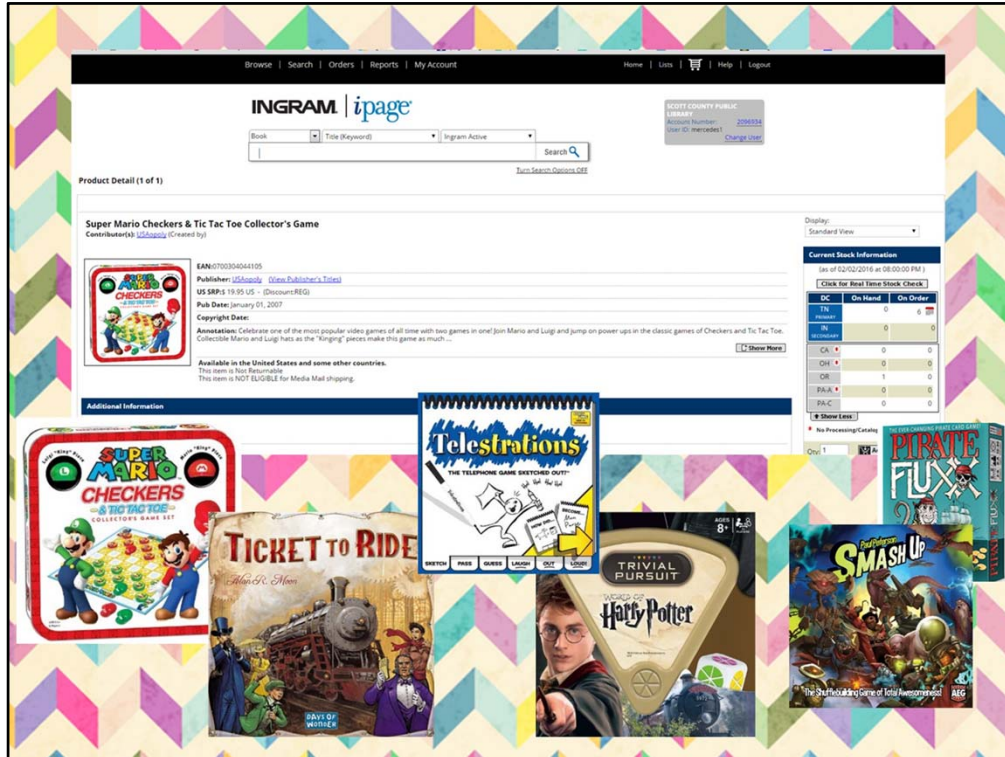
Browse | Search | Orders | Reports | My Account

Home | Lists | | Help | Logout

INGRAM | ipage

SCOTT COUNTY PUBLIC LIBRARY
Account Number: 2096934
User ID: mercedes1
Change User

Book | Title (Keyword) | Ingram Active

Search

Turn Search Options OFF

Product Detail (1 of 1)

Super Mario Checkers & Tic Tac Toe Collector's Game
Contributor(s): USAopoly (Created by)

EAN:0700304044105
Publisher: USAopoly (View Publisher's Titles)
US SRP:$ 19.95 US - (Discount:REG)
Pub Date: January 01, 2007
Copyright Date:
Annotation: Celebrate one of the most popular video games of all time with two games in one! Join Mario and Luigi and jump on power ups in the classic games of Checkers and Tic Tac Toe. Collectible Mario and Luigi hats as the "Kinging" pieces make this game as much ...

Show More

Available in the United States and some other countries.
This item is Not Returnable
This item is NOT ELIGIBLE for Media Mail shipping.

Additional Information

Display:
Standard View

Current Stock Information
(as of 02/02/2016 at 08:00:00 PM)
Click for Real Time Stock Check

| DC | On Hand | On Order |
|---|---|---|
| TN PRIMARY | 0 | 6 |
| IN SECONDARY | 0 | 0 |
| CA | 0 | 0 |
| OH | 0 | 0 |
| OR | 1 | 0 |
| PA-A | 0 | 0 |
| PA-C | 0 | 0 |

Show Less

No Processing/Catalog

Qty: 1

SUPER MARIO CHECKERS & TIC TAC TOE COLLECTOR'S GAME SET

Luigi "King" Piece

Mario "King" Piece

Telestrations
THE TELEPHONE GAME SKETCHED OUT!
SKETCH PASS GUESS LAUGH OUT LOUD!

TICKET TO RIDE
Alan R. Moon
DAYS OF WONDER

TRIVIAL PURSUIT
WORLD OF Harry Potter
AGES 8+

PIRATE FLUXX
THE EVER-CHANGING PIRATE CARD GAME

Paul Peterson's SMASH UP
The Shufflebuilding Game of Total Awesomeness!
AEG